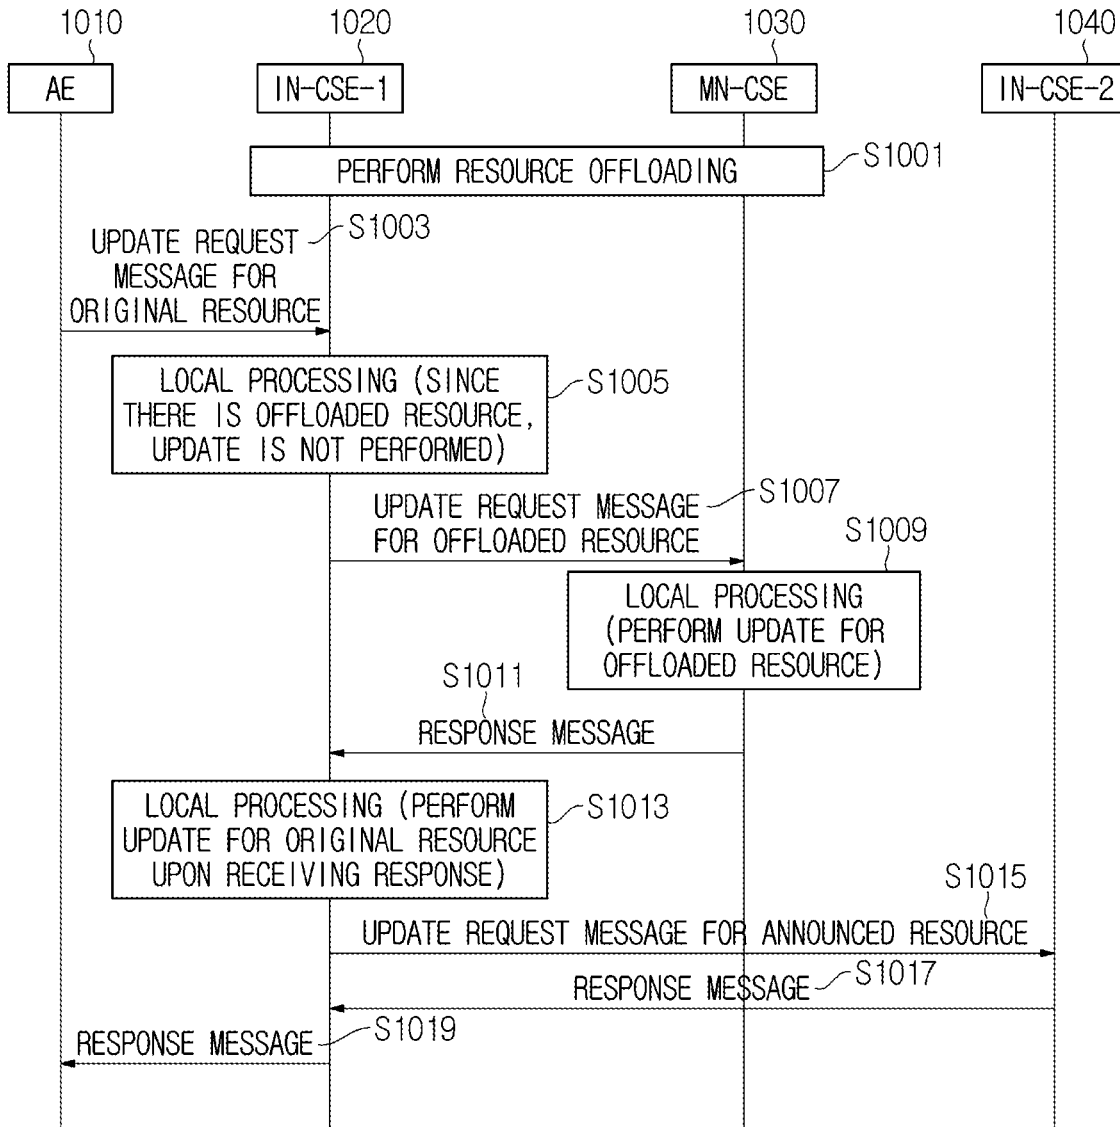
1010
AE

1020
IN-CSE-1

1030
MN-CSE

1040
IN-CSE-2

PERFORM RESOURCE OFFLOADING
S1001

UPDATE REQUEST MESSAGE FOR ORIGINAL RESOURCE
S1003

LOCAL PROCESSING (SINCE THERE IS OFFLOADED RESOURCE, UPDATE IS NOT PERFORMED)
S1005

UPDATE REQUEST MESSAGE FOR OFFLOADED RESOURCE
S1007

S1009
LOCAL PROCESSING (PERFORM UPDATE FOR OFFLOADED RESOURCE)

S1011
RESPONSE MESSAGE

LOCAL PROCESSING (PERFORM UPDATE FOR ORIGINAL RESOURCE UPON RECEIVING RESPONSE)
S1013

S1015
UPDATE REQUEST MESSAGE FOR ANNOUNCED RESOURCE

RESPONSE MESSAGE
S1017

RESPONSE MESSAGE
S1019